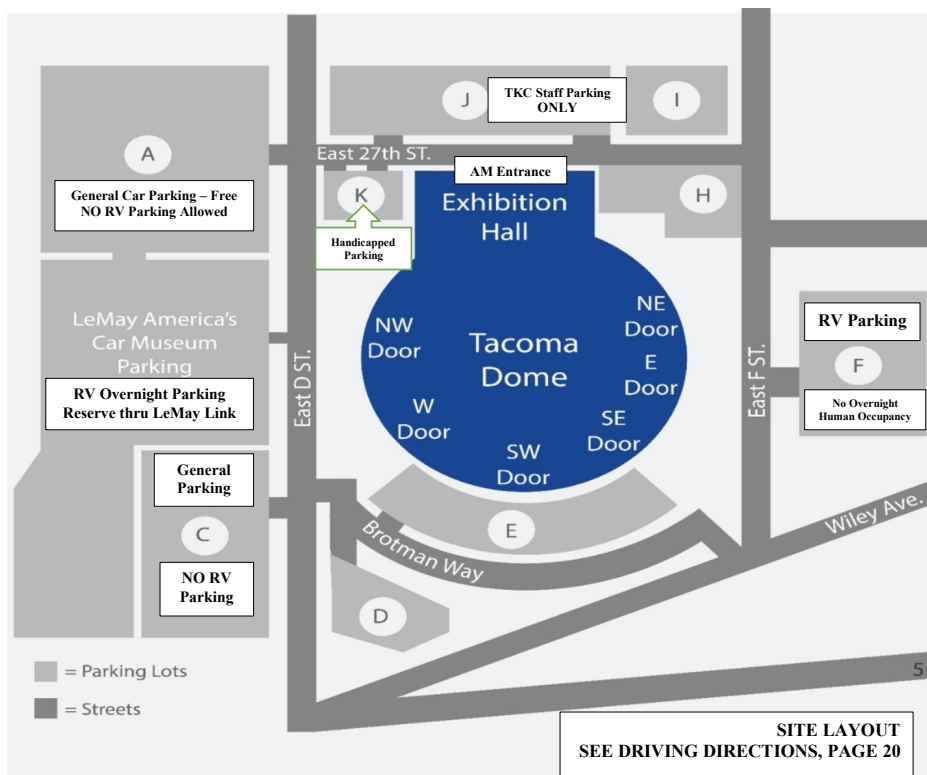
J

TKC Staff Parking ONLY

I

A

East 27th ST.

AM Entrance

General Car Parking – Free
NO RV Parking Allowed

K

Exhibition Hall

H

Handicapped Parking

LeMay America's Car Museum Parking

NW Door

Tacoma Dome

NE Door

E Door

RV Parking

F

RV Overnight Parking
Reserve thru LeMay Link

East D ST.

W Door

SE Door

East F ST.

No Overnight Human Occupancy

SW Door

General Parking

C

E

Brotman Way

Wiley Ave.

NO RV Parking

D

= Parking Lots

= Streets

5

SITE LAYOUT
SEE DRIVING DIRECTIONS, PAGE 20